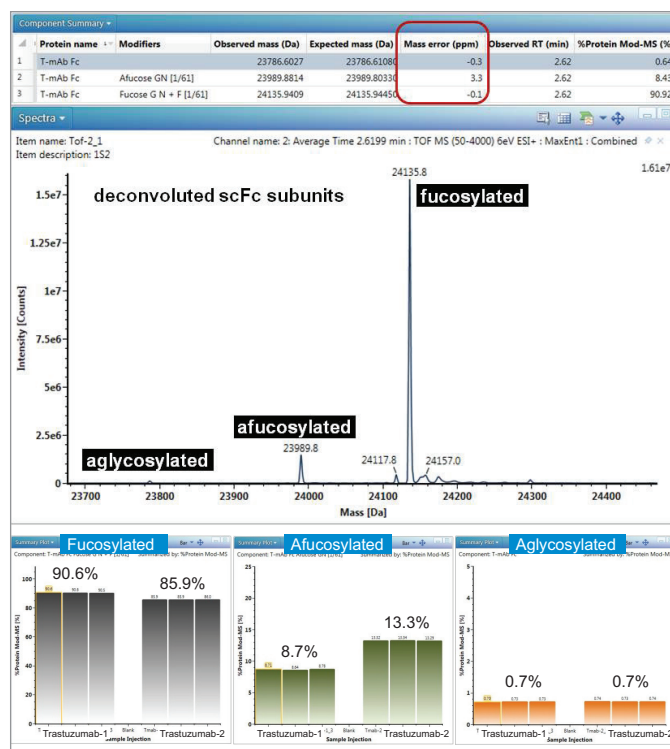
Component Summary

|  | Protein name | Modifiers | Observed mass (Da) | Expected mass (Da) | Mass error (ppm) | Observed RT (min) | %Protein Mod-MS (% |
|---|---|---|---|---|---|---|---|
| 1 | T-mAb Fc |  | 23786.6027 | 23786.61080 | -0.3 | 2.62 | 0.64 |
| 2 | T-mAb Fc | Afucose GN [1/61] | 23989.8814 | 23989.80330 | 3.3 | 2.62 | 8.43 |
| 3 | T-mAb Fc | Fucose G N + F [1/61] | 24135.9409 | 24135.94450 | -0.1 | 2.62 | 90.92 |

Spectra

Item name: Tof-2_1
Item description: 1S2

Channel name: 2: Average Time 2.6199 min : TOF MS (50-4000) 6eV ESI+ : MaxEnt1 : Combined

1.61e7

deconvoluted scFc subunits

fucosylated

afucosylated

aglycosylated

24135.8

23989.8

24117.8

24157.0

Intensity [Counts]

1.5e7
1.25e7
1e7
7.5e6
5e6
2.5e6
0

23700 23800 23900 24000 24100 24200 24300 24400

Mass [Da]

Summary Plot

Fucosylated

Component: T-mAb Fc Fucose G N + F [1/61]

Summarized by: %Protein Mod-MS

90.6%

85.9%

90.6 90.5 90.5

85.9 85.9 86.0

Trastuzumab-1

Trastuzumab-2

Blank

Tmab

Sample Injection

%Protein Mod-MS [%]

Summary Plot

Afucosylated

Component: T-mAb Fc Afucose GN [1/61]

Summarized by: %Protein Mod-MS

8.7%

13.3%

8.71 8.64 8.78

13.32 13.34 13.26

Trastuzumab-1

Trastuzumab-2

Blank

Tmab-2

Sample Injection

%Protein Mod-MS [%]

Summary Plot

Aglycosylated

Component: T-mAb Fc

0.7%

0.7%

0.70 0.72 0.72

0.74 0.73 0.74

Trastuzumab-1

Trastuzumab-2

Blank

Tmab-2

Sample Injection

%Protein Mod-MS [%]